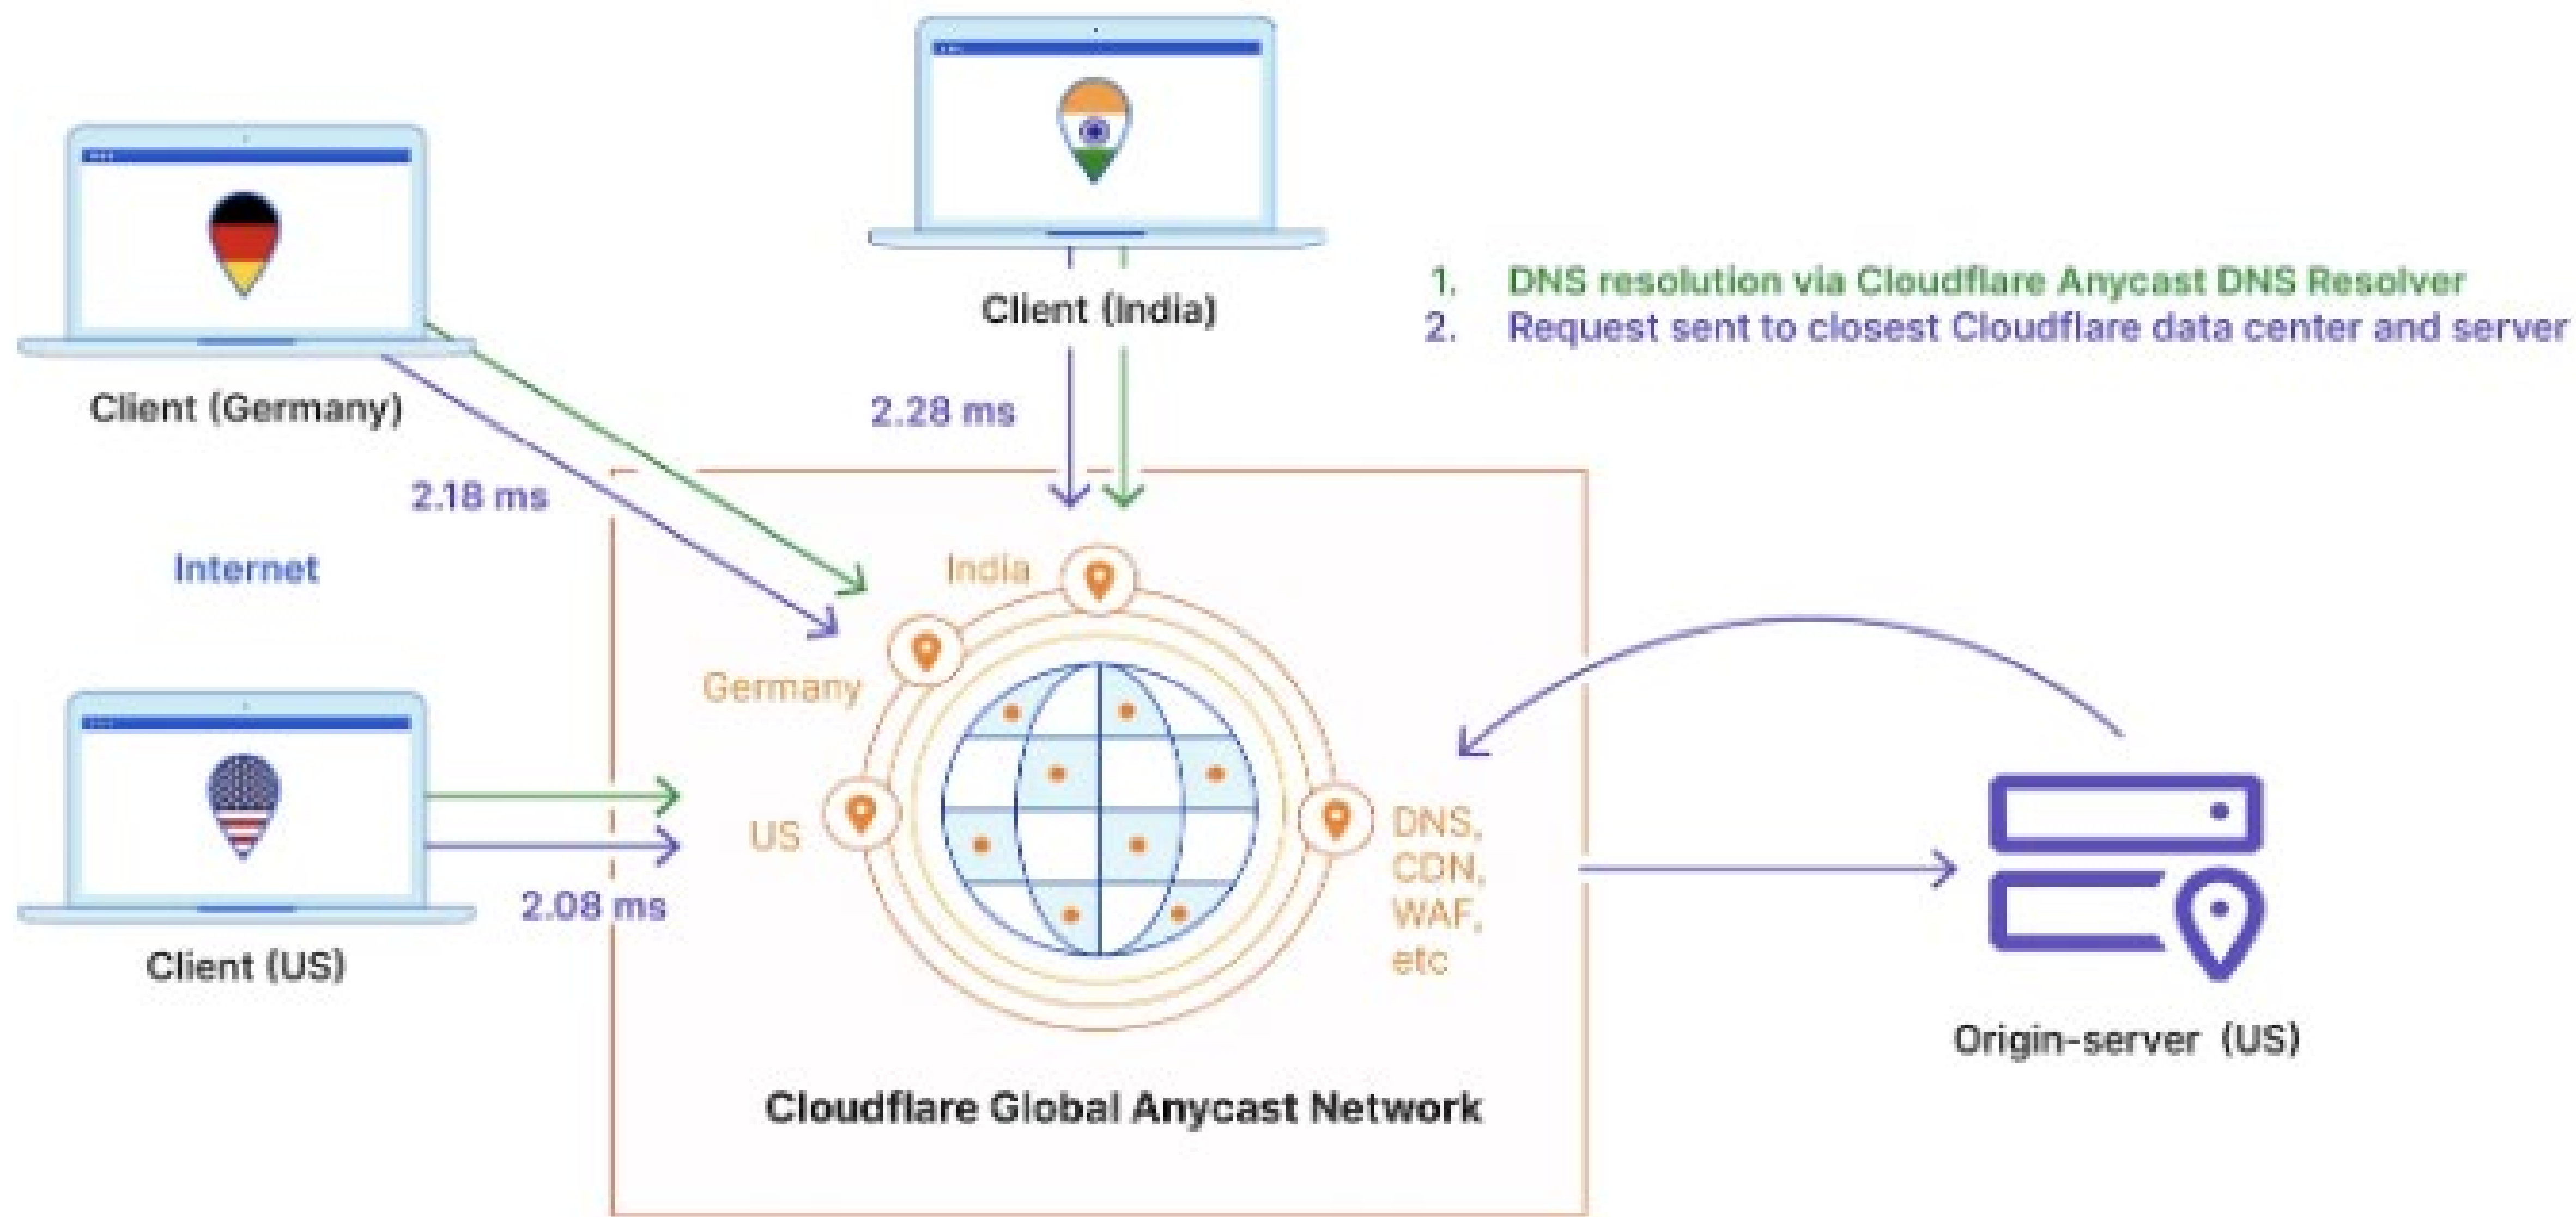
Client (India)

1. DNS resolution via Cloudflare Anycast DNS Resolver
2. Request sent to closest Cloudflare data center and server

Client (Germany)

2.28 ms

2.18 ms

Internet

India

Germany

US

DNS, CDN, WAF, etc

Client (US)

2.08 ms

Origin-server (US)

Cloudflare Global Anycast Network